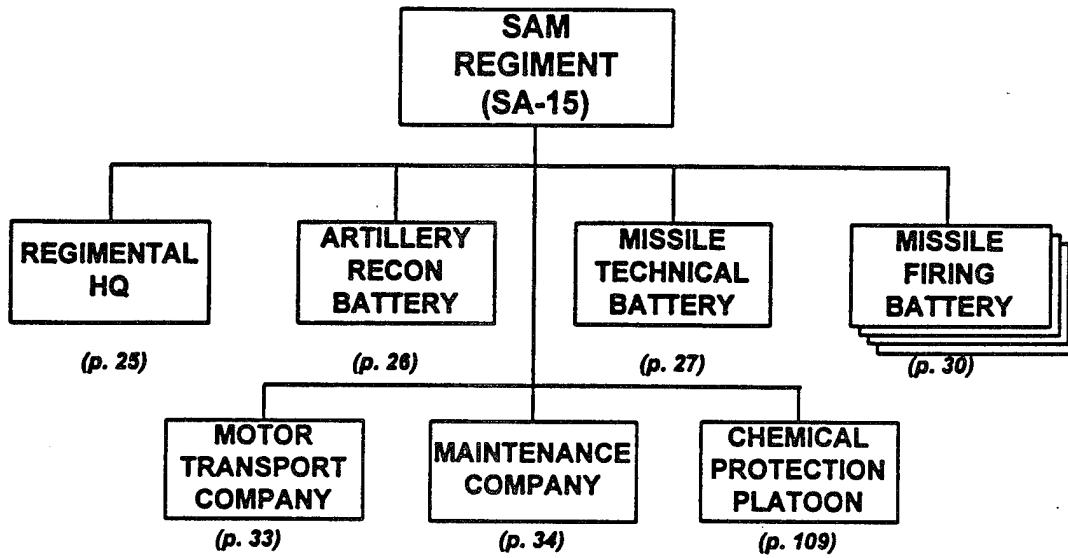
SAM REGIMENT (SA-15)

REGIMENTAL HQ
(p. 25)

ARTILLERY RECON BATTERY
(p. 26)

MISSILE TECHNICAL BATTERY
(p. 27)

MISSILE FIRING BATTERY
(p. 30)

MOTOR TRANSPORT COMPANY
(p. 33)

MAINTENANCE COMPANY
(p. 34)

CHEMICAL PROTECTION PLATOON
(p. 109)